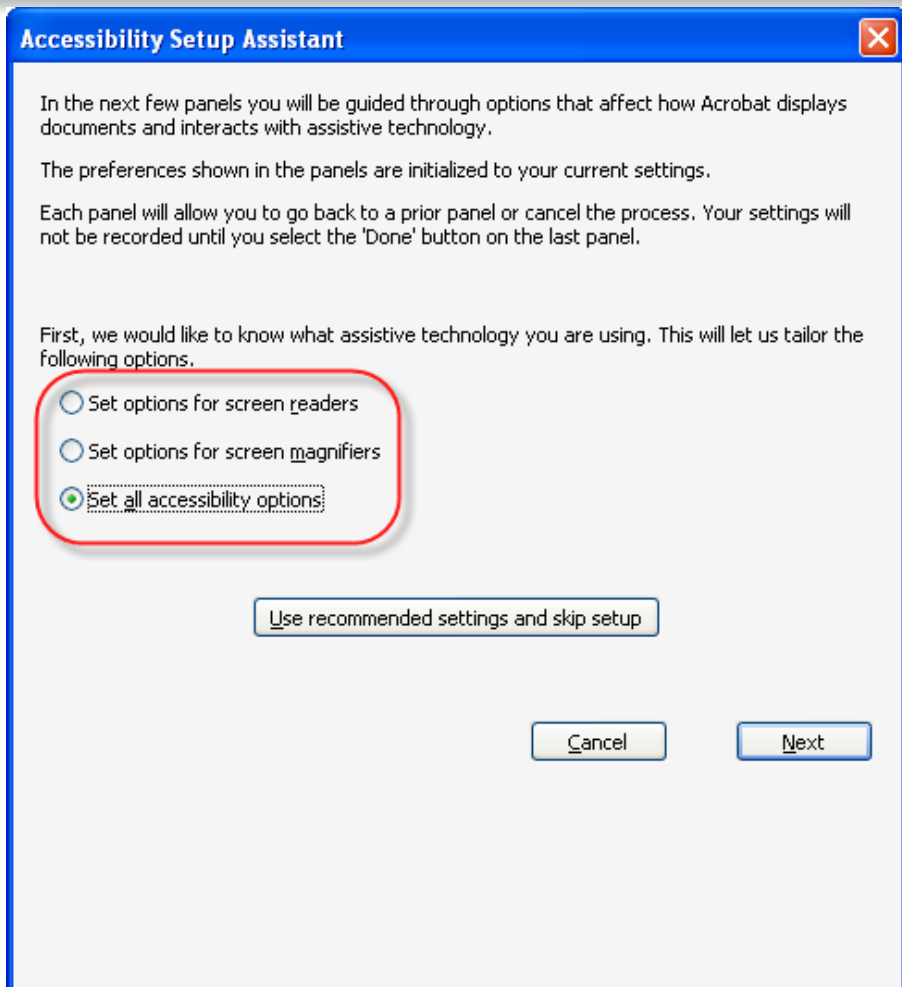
Accessibility Setup Assistant

In the next few panels you will be guided through options that affect how Acrobat displays documents and interacts with assistive technology.

The preferences shown in the panels are initialized to your current settings.

Each panel will allow you to go back to a prior panel or cancel the process. Your settings will not be recorded until you select the 'Done' button on the last panel.

First, we would like to know what assistive technology you are using. This will let us tailor the following options.

Set options for screen readers

Set options for screen magnifiers

Set all accessibility options

Use recommended settings and skip setup

Cancel

Next